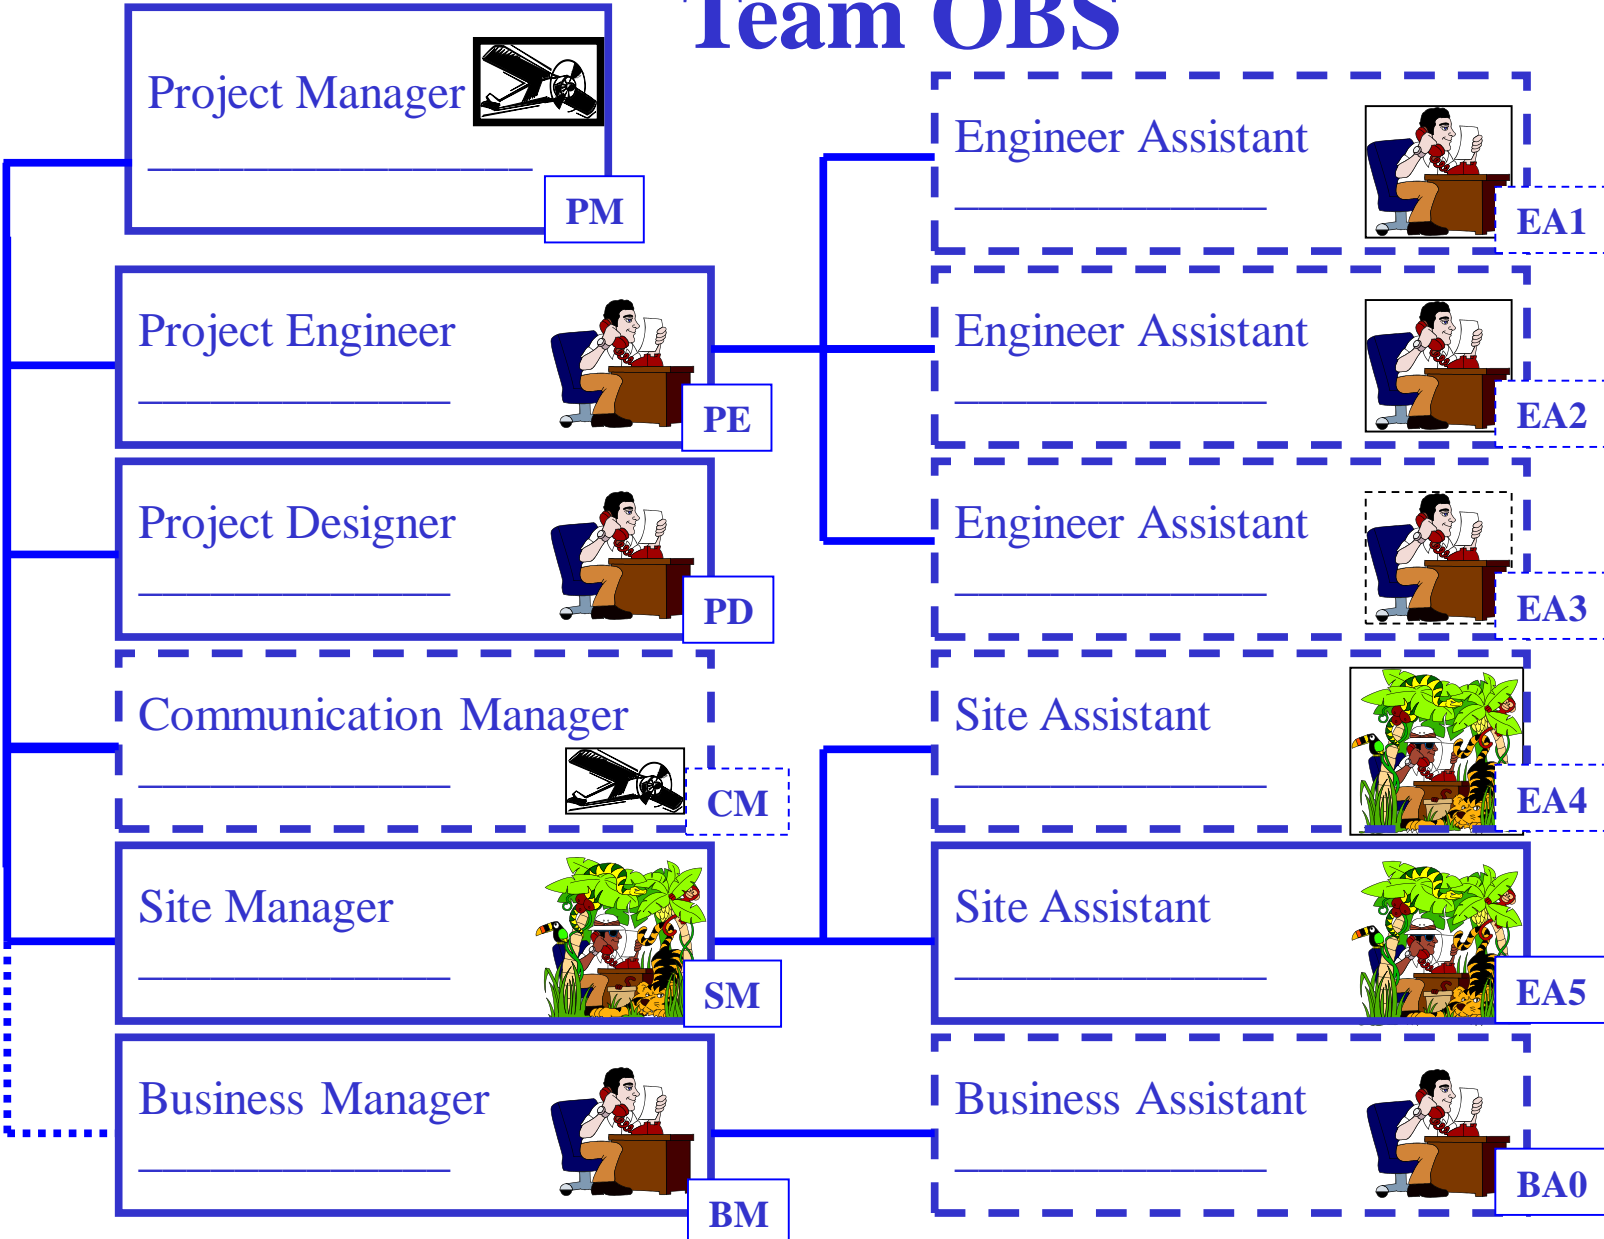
Team OBS

Project Manager
________________
PM

Project Engineer
________________
PE

Project Designer
________________
PD

Communication Manager
________________
CM

Site Manager
________________
SM

Business Manager
________________
BM

Engineer Assistant
________________
EA1

Engineer Assistant
________________
EA2

Engineer Assistant
________________
EA3

Site Assistant
________________
EA4

Site Assistant
________________
EA5

Business Assistant
________________
BA0